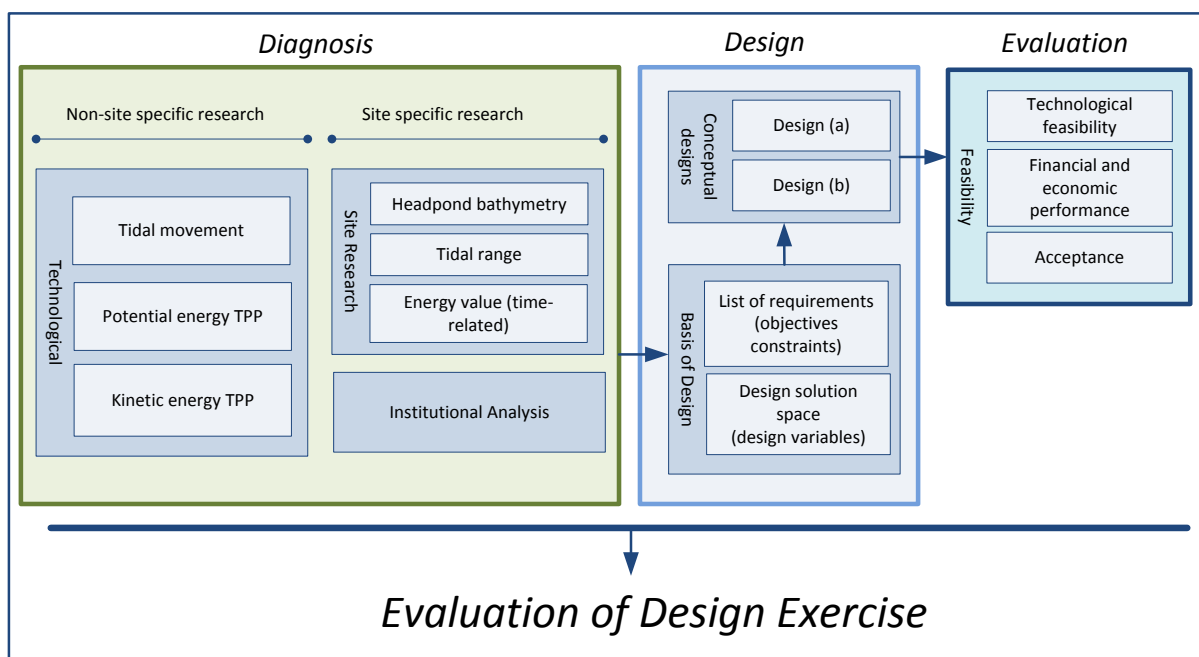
Diagnosis

Non-site specific research

Site specific research

Technological

Tidal movement

Potential energy TPP

Kinetic energy TPP

Site Research

Headpond bathymetry

Tidal range

Energy value (time-related)

Institutional Analysis

Design

Conceptual designs

Design (a)

Design (b)

Basis of Design

List of requirements (objectives constraints)

Design solution space (design variables)

Evaluation

Feasibility

Technological feasibility

Financial and economic performance

Acceptance

Evaluation of Design Exercise